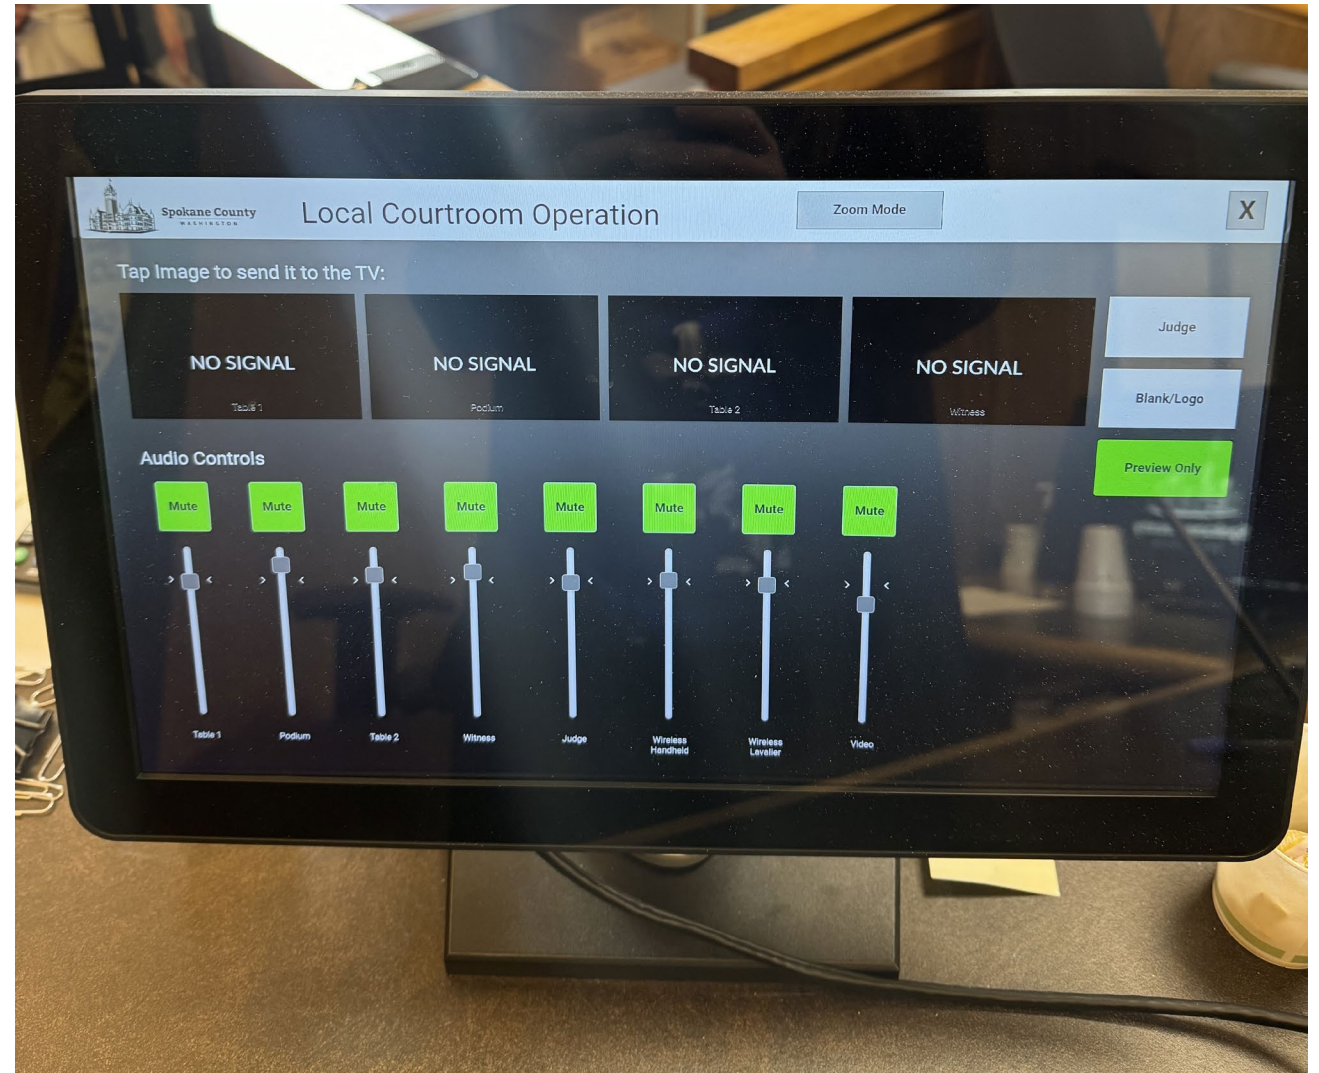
Spokane County
WASHINGTON

Local Courtroom Operation

Zoom Mode

X

Tap Image to send it to the TV:

NO SIGNAL
Table 1

NO SIGNAL
Podium

NO SIGNAL
Table 2

NO SIGNAL
Witness

Judge

Blank/Logo

Preview Only

Audio Controls

Mute
Table 1

Mute
Podium

Mute
Table 2

Mute
Witness

Mute
Judge

Mute
Wireless Handheld

Mute
Wireless Lavalier

Mute
Video